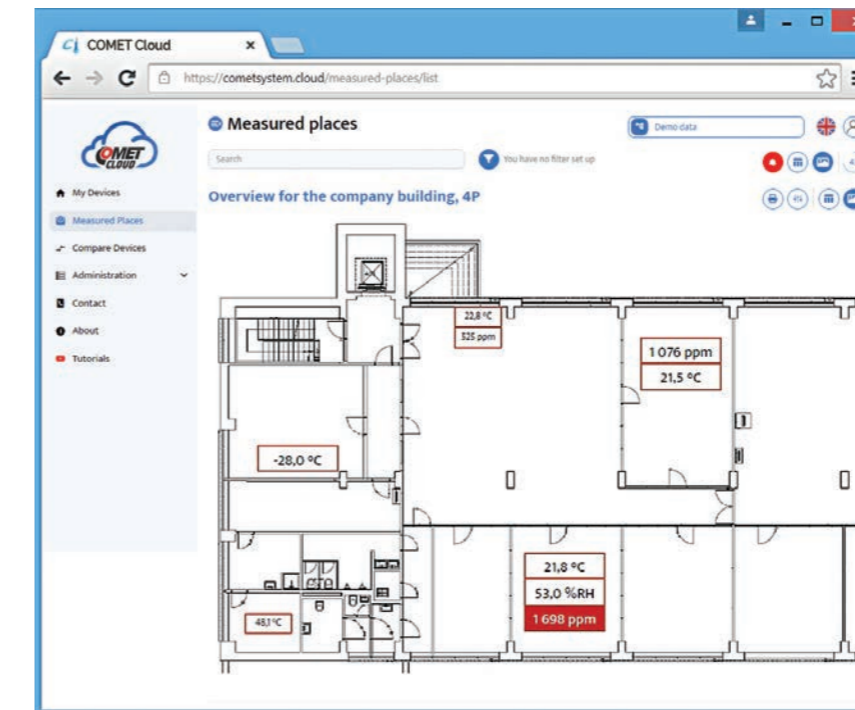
COMET Cloud
https://cometsystem.cloud/measured-places/list

COMET CLOUD

My Devices
Measured Places
Compare Devices
Administration
Contact
About
Tutorials

Measured places
Search
You have no filter set up
Demo data
Overview for the company building, 4P

22,8 °C
525 ppm
1 076 ppm
21,5 °C
-28,0 °C
21,8 °C
53,0 %RH
1 698 ppm
48,1 °C